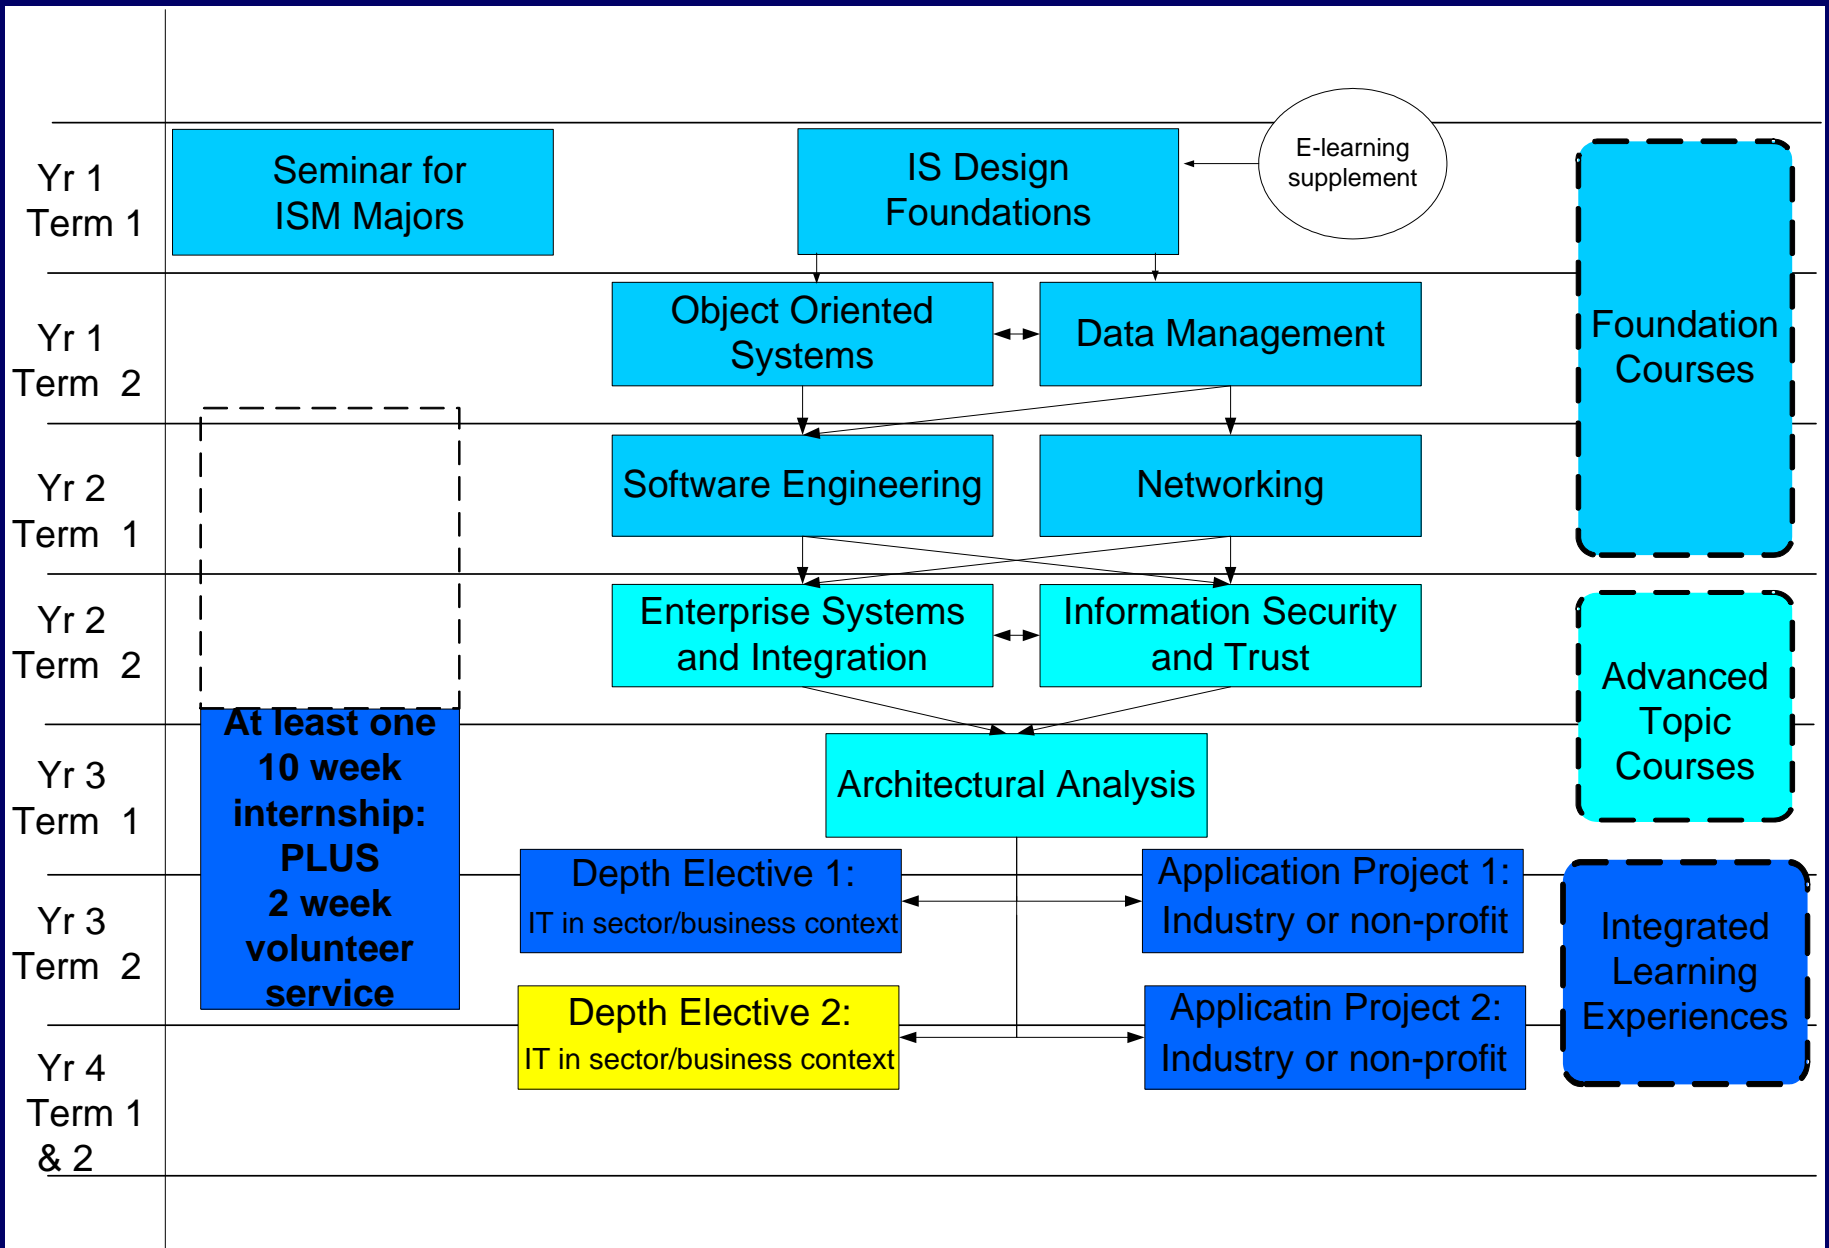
Yr 1 Term 1

Seminar for ISM Majors

IS Design Foundations

E-learning supplement

Foundation Courses

Yr 1 Term 2

Object Oriented Systems

Data Management

Yr 2 Term 1

Software Engineering

Networking

Yr 2 Term 2

Enterprise Systems and Integration

Information Security and Trust

Advanced Topic Courses

Yr 3 Term 1

At least one 10 week internship: PLUS 2 week volunteer service

Architectural Analysis

Yr 3 Term 2

Depth Elective 1: IT in sector/business context

Application Project 1: Industry or non-profit

Integrated Learning Experiences

Yr 4 Term 1 & 2

Depth Elective 2: IT in sector/business context

Applicatin Project 2: Industry or non-profit